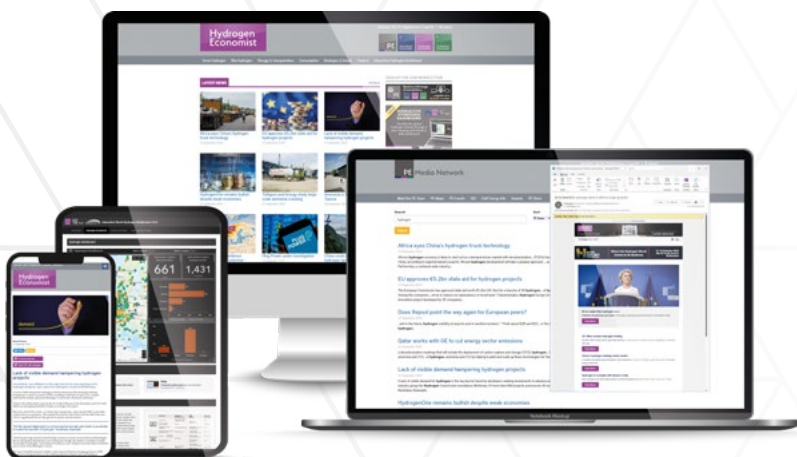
Hydrogen Economist

LATEST NEWS

Media Network

Africa eyes China's hydrogen truck technology

EU approves €5.2bn state aid for hydrogen projects

Does Repoel point the way again for European peers?

Qatar works with GE to cut energy sector emissions

Lack of visible demand hampering hydrogen projects

HydrogenOne remains bullish despite weak economics

661

1,431

Hydrogen Economist

Lack of visible demand hampering hydrogen projects